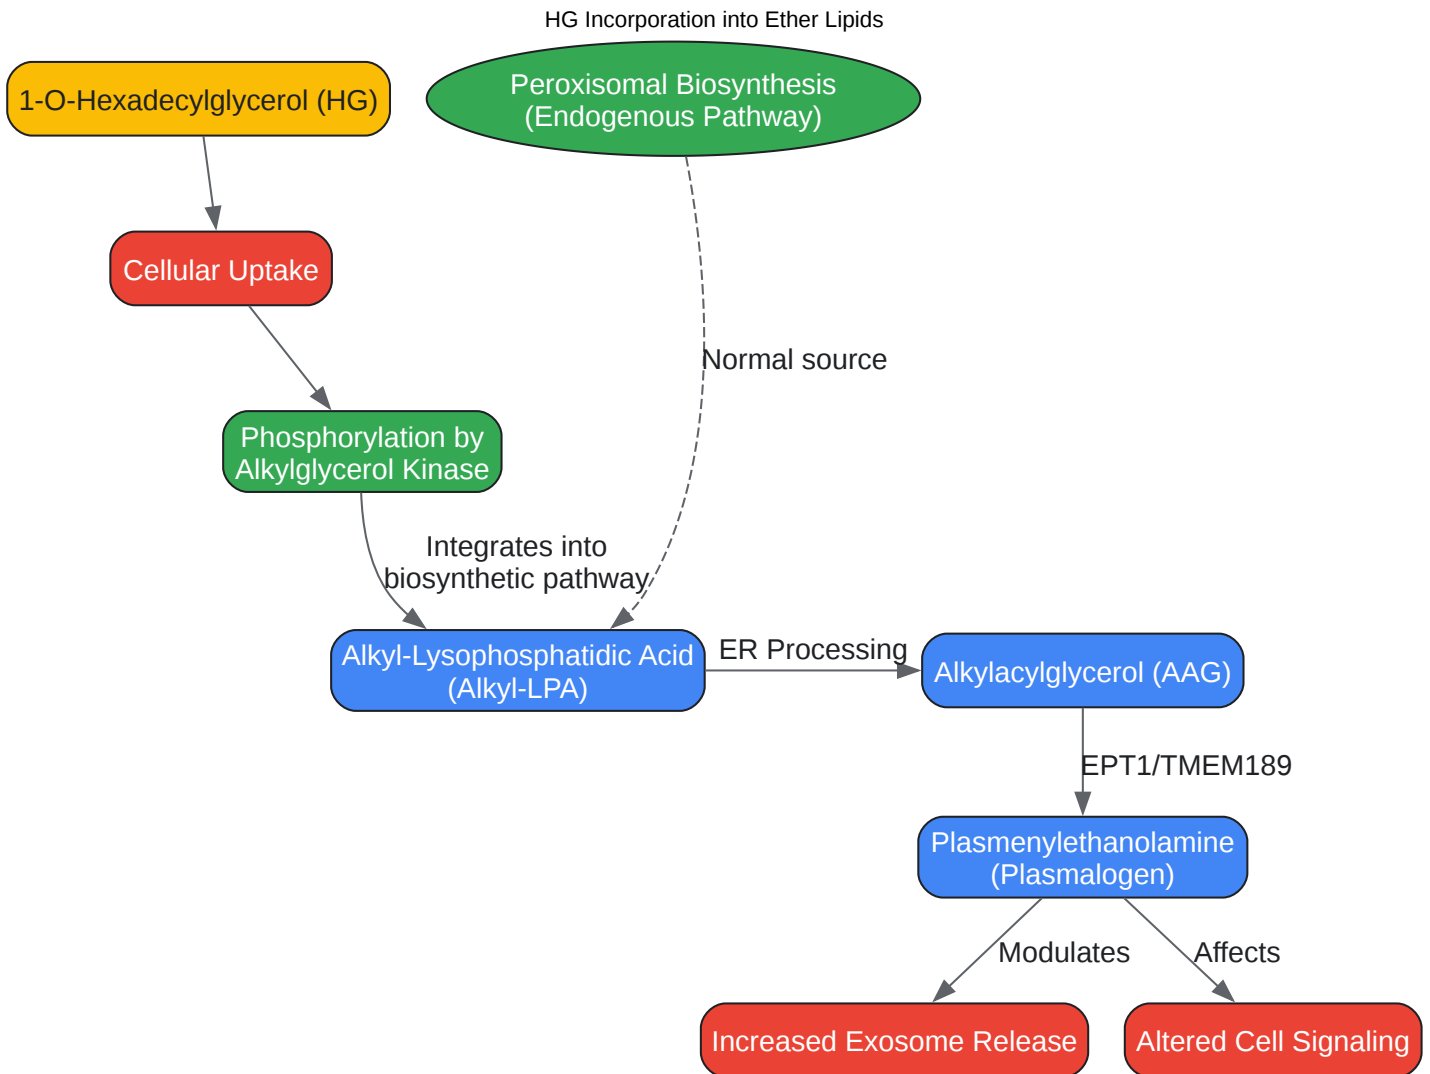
HG Incorporation into Ether Lipids

1-O-Hexadecylglycerol (HG)

Peroxisomal Biosynthesis (Endogenous Pathway)

Cellular Uptake

Normal source

Phosphorylation by Alkylglycerol Kinase

Integrates into biosynthetic pathway

Alkyl-Lysophosphatidic Acid (Alkyl-LPA)

ER Processing

Alkylacylglycerol (AAG)

EPT1/TMEM189

Plasmenylethanolamine (Plasmalogen)

Modulates

Affects

Increased Exosome Release

Altered Cell Signaling